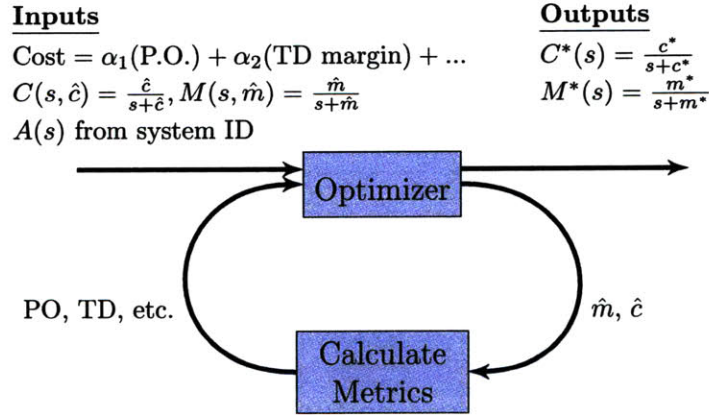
**Inputs**
Cost $= \alpha_1(\text{P.O.}) + \alpha_2(\text{TD margin}) + \ldots$
$C(s,\hat{c}) = \frac{\hat{c}}{s+\hat{c}}, M(s,\hat{m}) = \frac{\hat{m}}{s+\hat{m}}$
$A(s)$ from system ID

**Outputs**
$C^*(s) = \frac{c^*}{s+c^*}$
$M^*(s) = \frac{m^*}{s+m^*}$

Optimizer

PO, TD, etc.

$\hat{m}$, $\hat{c}$

Calculate Metrics